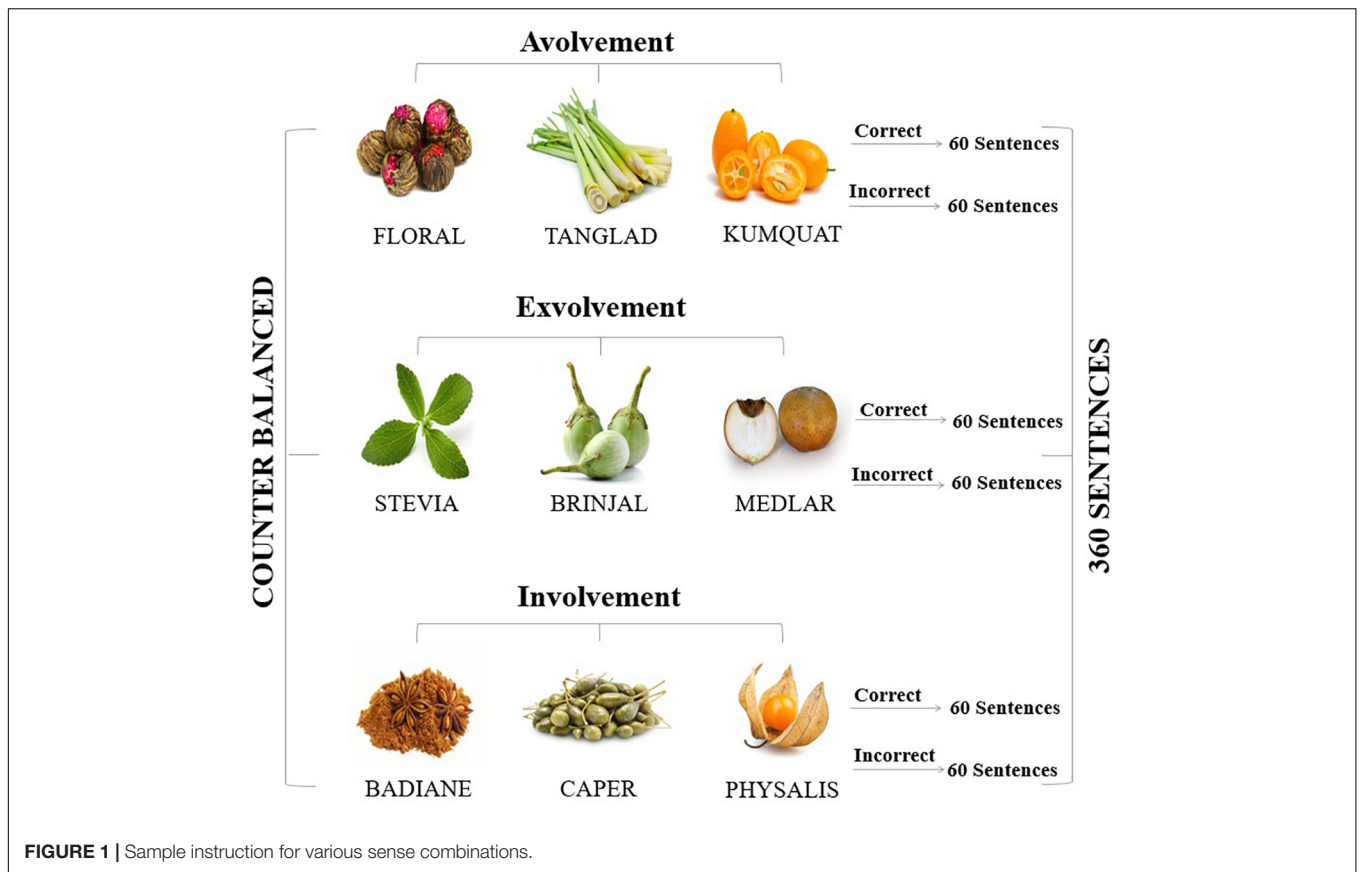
COUNTER BALANCED

Avolvement

FLORAL TANGLAD KUMQUAT

Correct → 60 Sentences
Incorrect → 60 Sentences

Exvolvement

STEVIA BRINJAL MEDLAR

Correct → 60 Sentences
Incorrect → 60 Sentences

Involvement

BADIANE CAPER PHYSALIS

Correct → 60 Sentences
Incorrect → 60 Sentences

360 SENTENCES

FIGURE 1 | Sample instruction for various sense combinations.